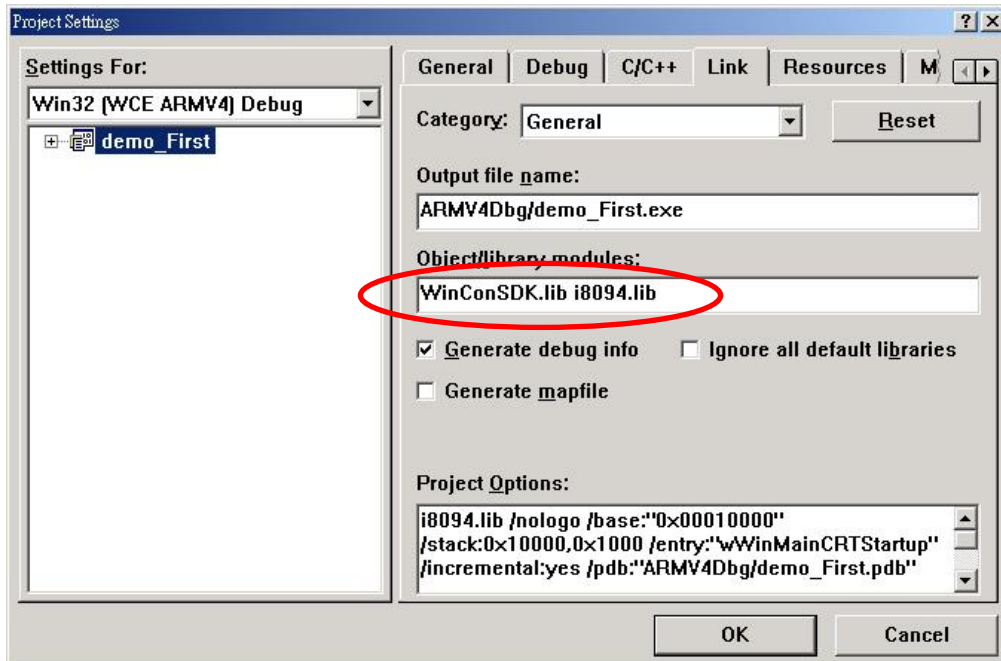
Project Settings

? X

Settings For:

Win32 (WCE ARMV4) Debug

demo_First

General | Debug | C/C++ | Link | Resources | M

Category: General

Reset

Output file name:

ARMV4Dbg/demo_First.exe

Object/library modules:

WinConSDK.lib i8094.lib

Generate debug info

Ignore all default libraries

Generate mapfile

Project Options:

i8094.lib /nologo /base:"0x00010000" /stack:0x10000,0x1000 /entry:"wWinMainCRTStartup" /incremental:yes /pdb:"ARMV4Dbg/demo_First.pdb"

OK

Cancel